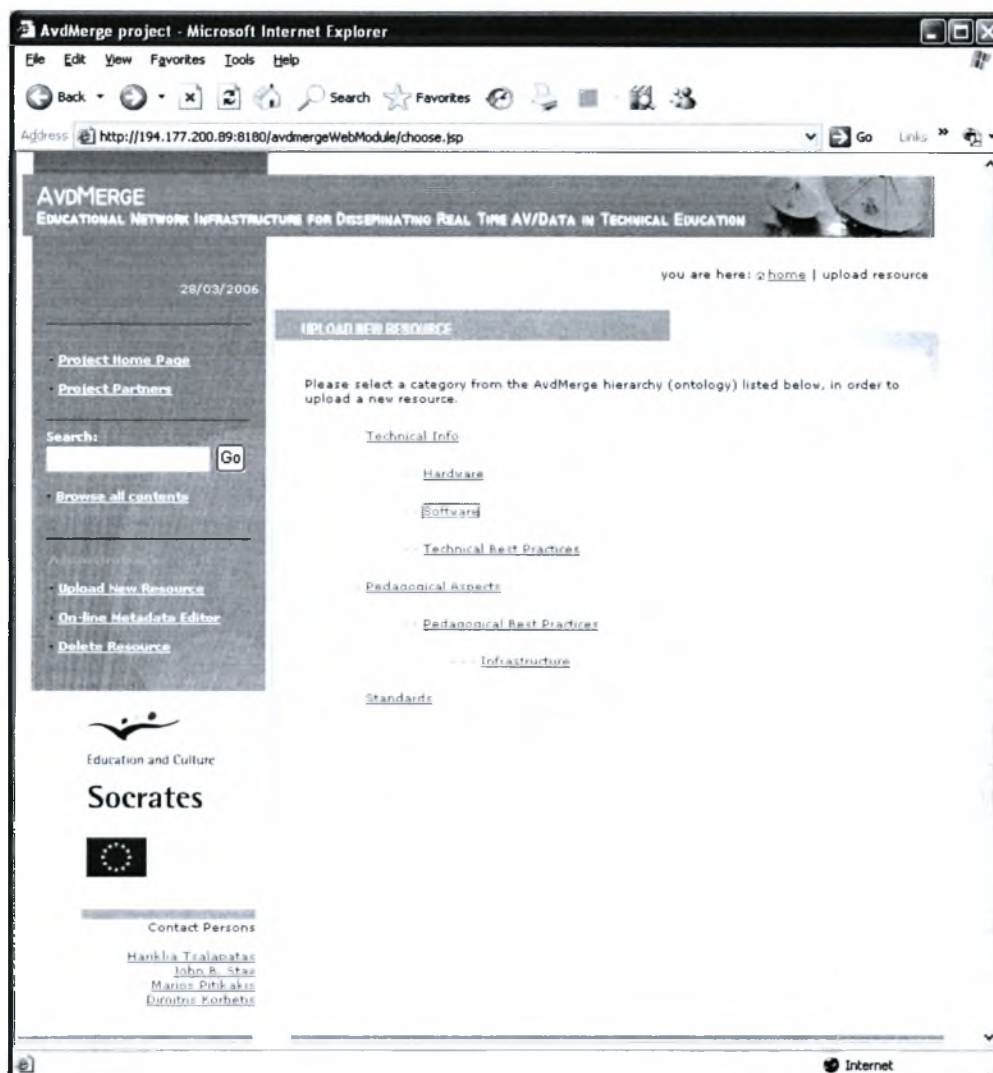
AvdMerge project - Microsoft Internet Explorer

File Edit View Favorites Tools Help

Back Search Favorites

Address http://194.177.200.89:8180/avdmergeWebModule/choose.jsp Go Links

AVDMERGE
EDUCATIONAL NETWORK INFRASTRUCTURE FOR DISSEMINATING REAL TIME AV/DATA IN TECHNICAL EDUCATION

28/03/2006

you are here: home | upload resource

Project Home Page
Project Partners

Search:
Go

Browse all contents

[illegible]

Upload New Resource
On-line Metadata Editor
Delete Resource

UPLOAD NEW RESOURCE

Please select a category from the AvdMerge hierarchy (ontology) listed below, in order to upload a new resource.

Technical Info
Hardware
Software
Technical Best Practices
Pedagogical Aspects
Pedagogical Best Practices
Infrastructure
Standards

Education and Culture

Socrates

Contact Persons

Hariklia Tsalapatas
John B. Stav
Marios Pitikakis
Dimitris Korbetis

Internet